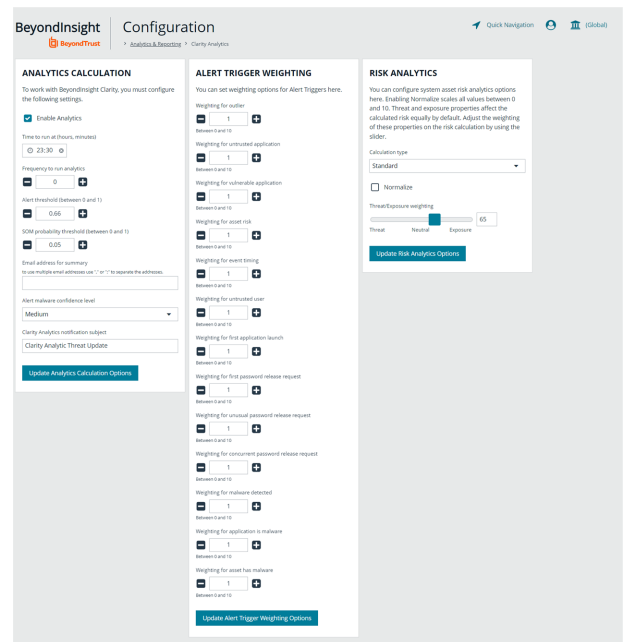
BeyondInsight
BeyondTrust

Configuration
> Analytics & Reporting > Clarity Analytics

Quick Navigation (Global)

ANALYTICS CALCULATION

To work with BeyondInsight Clarity, you must configure the following settings.

Enable Analytics

Time to run at (hours, minutes)
23:30

Frequency to run analytics
0

Alert threshold (between 0 and 1)
0.66

SOM probability threshold (between 0 and 1)
0.05

Email address for summary
to use multiple email addresses use "," or ";" to separate the addresses.

Alert malware confidence level
Medium

Clarity Analytics notification subject
Clarity Analytic Threat Update

Update Analytics Calculation Options

ALERT TRIGGER WEIGHTING

You can set weighting options for Alert Triggers here.

Weighting for outlier
1
Between 0 and 10

Weighting for untrusted application
1
Between 0 and 10

Weighting for vulnerable application
1
Between 0 and 10

Weighting for asset risk
1
Between 0 and 10

Weighting for event timing
1
Between 0 and 10

Weighting for untrusted user
1
Between 0 and 10

Weighting for first application launch
1
Between 0 and 10

Weighting for first password release request
1
Between 0 and 10

Weighting for unusual password release request
1
Between 0 and 10

Weighting for concurrent password release request
1
Between 0 and 10

Weighting for malware detected
1
Between 0 and 10

Weighting for application is malware
1
Between 0 and 10

Weighting for asset has malware
1
Between 0 and 10

Update Alert Trigger Weighting Options

RISK ANALYTICS

You can configure system asset risk analytics options here. Enabling Normalize scales all values between 0 and 10. Threat and exposure properties affect the calculated risk equally by default. Adjust the weighting of these properties on the risk calculation by using the slider.

Calculation type
Standard

Normalize

Threat/Exposure weighting
65
Threat Neutral Exposure

Update Risk Analytics Options